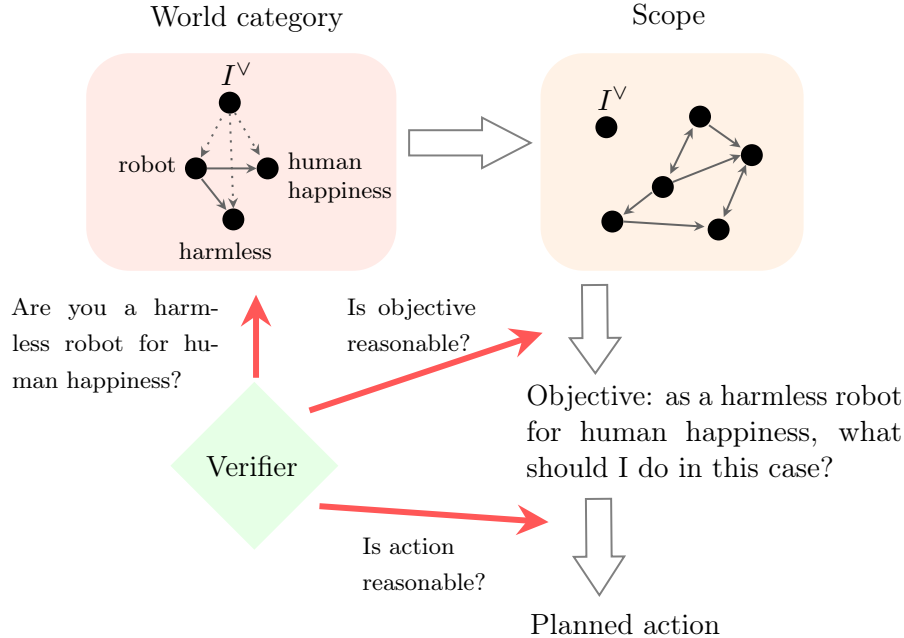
World category

$I^\vee$

robot

human happiness

harmless

Scope

$I^\vee$

Are you a harmless robot for human happiness?

Is objective reasonable?

Verifier

Objective: as a harmless robot for human happiness, what should I do in this case?

Is action reasonable?

Planned action